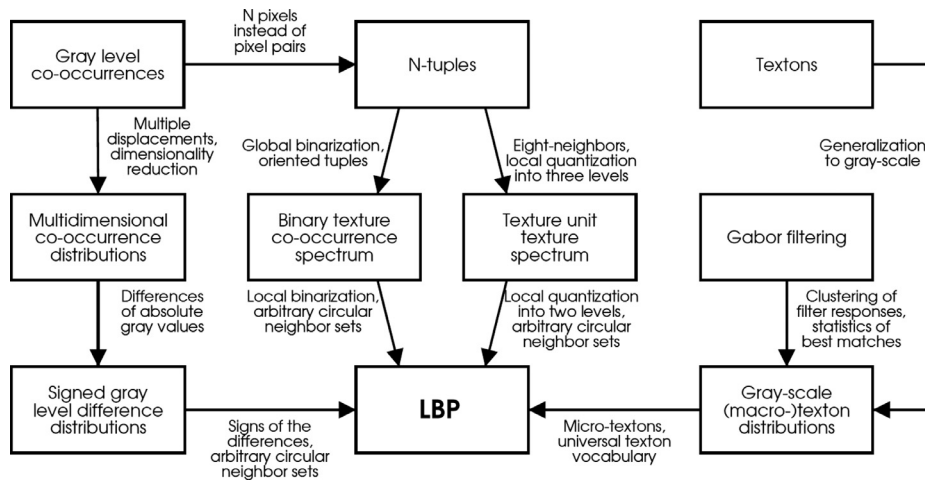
Gray level co-occurrences

N pixels instead of pixel pairs

N-tuples

Textons

Multiple displacements, dimensionality reduction

Global binarization, oriented tuples

Eight-neighbors, local quantization into three levels

Generalization to gray-scale

Multidimensional co-occurrence distributions

Binary texture co-occurrence spectrum

Texture unit texture spectrum

Gabor filtering

Differences of absolute gray values

Local binarization, arbitrary circular neighbor sets

Local quantization into two levels, arbitrary circular neighbor sets

Clustering of filter responses, statistics of best matches

Signed gray level difference distributions

Signs of the differences, arbitrary circular neighbor sets

LBP

Micro-textons, universal texton vocabulary

Gray-scale (macro-)texton distributions